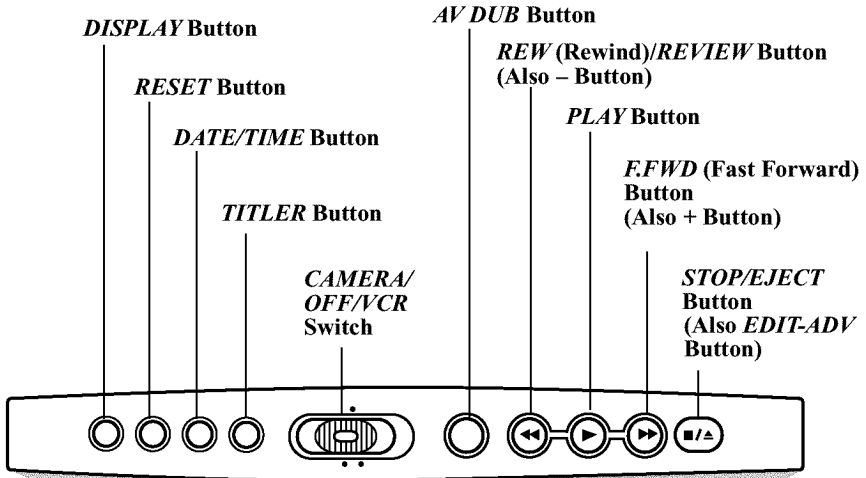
*DISPLAY* Button

*RESET* Button

*DATE/TIME* Button

*TITLER* Button

*CAMERA/ OFF/VCR* Switch

*AV DUB* Button

*REW* (Rewind)/*REVIEW* Button (Also – Button)

*PLAY* Button

*F.FWD* (Fast Forward) Button (Also + Button)

*STOP/EJECT* Button (Also *EDIT-ADV* Button)